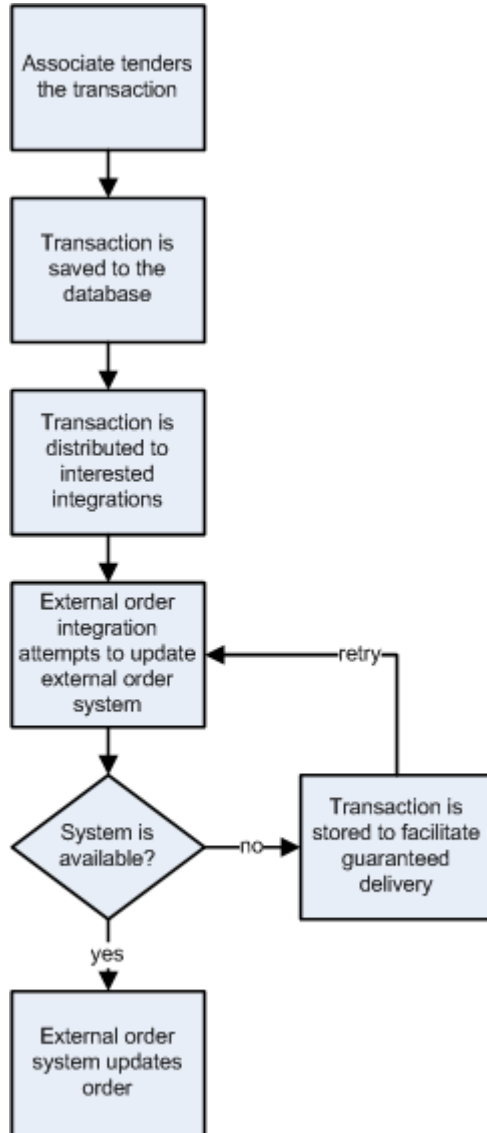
Associate tenders the transaction

Transaction is saved to the database

Transaction is distributed to interested integrations

External order integration attempts to update external order system

retry

System is available?

no

Transaction is stored to facilitate guaranteed delivery

yes

External order system updates order